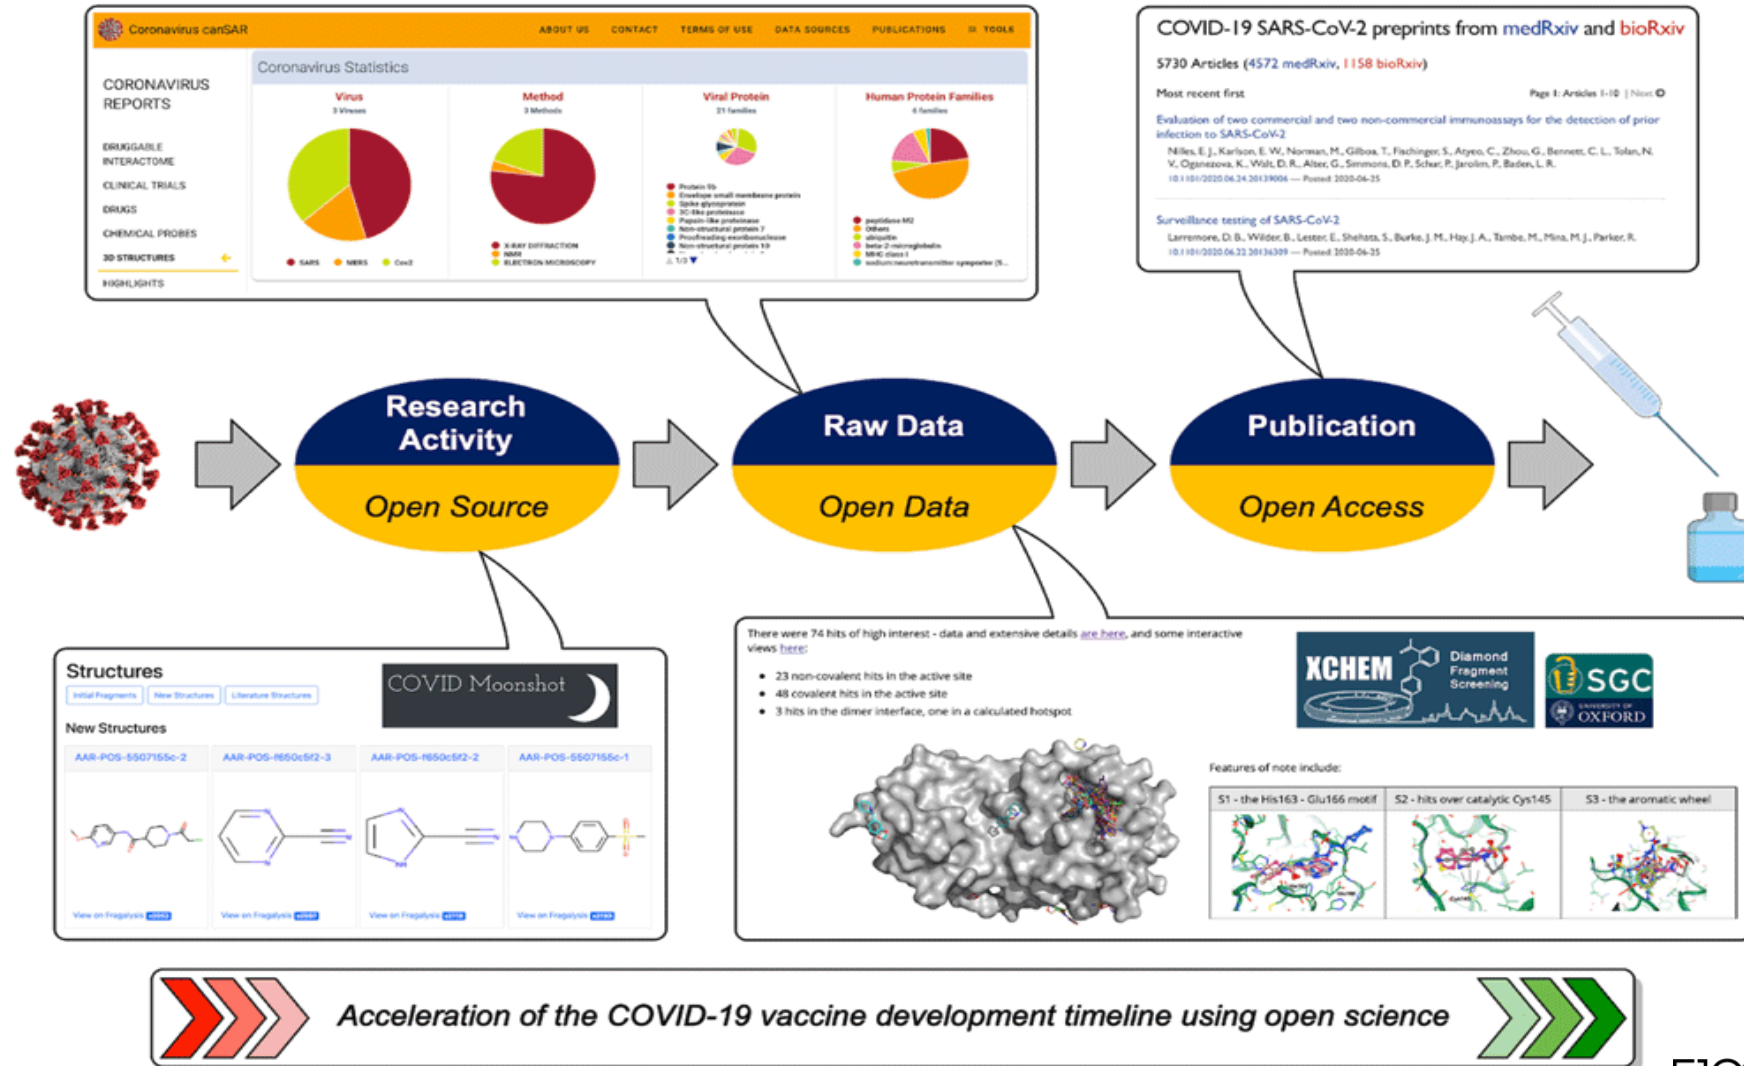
Coronavirus canSAR ABOUT US CONTACT TERMS OF USE DATA SOURCES PUBLICATIONS TOOLS

CORONAVIRUS REPORTS

DRUGGABLE INTERACTOME

CLINICAL TRIALS

DRUGS

CHEMICAL PROBES

3D STRUCTURES

HIGHLIGHTS

Coronavirus Statistics

Virus
3 Viruses

SARS MERS Cov2

Method
3 Methods

X-RAY DIFFRACTION
NMR
ELECTRON MICROSCOPY

Viral Protein
21 families

Protein 9b
Envelope small membrane protein
Spike glycoprotein
3C-like proteinase
Papain-like proteinase
Non-structural protein 7
Proofreading exoribonuclease
Non-structural protein 10
1/3

Human Protein Families
6 families

peptidase M2
Others
ubiquitin
beta-2-microglobulin
MHC class I
sodium:neurotransmitter symporter (S...

COVID-19 SARS-CoV-2 preprints from medRxiv and bioRxiv

5730 Articles (4572 medRxiv, 1158 bioRxiv)

Most recent first

Page 1: Articles 1-10 | Next

Evaluation of two commercial and two non-commercial immunoassays for the detection of prior infection to SARS-CoV-2

Nilles, E. J., Karlson, E. W., Norman, M., Gilboa, T., Fischinger, S., Atyeo, C., Zhou, G., Bennett, C. L., Tolan, N. V., Oganezova, K., Walt, D. R., Alter, G., Simmons, D. P., Schur, P., Jarolim, P., Baden, L. R.
10.1101/2020.06.24.20139006 — Posted: 2020-06-25

Surveillance testing of SARS-CoV-2

Larremore, D. B., Wilder, B., Lester, E., Shehata, S., Burke, J. M., Hay, J. A., Tambe, M., Mina, M. J., Parker, R.
10.1101/2020.06.22.20136309 — Posted: 2020-06-25

Research Activity
Open Source

Raw Data
Open Data

Publication
Open Access

Structures

Initial Fragments New Structures Literature Structures

COVID Moonshot

New Structures

AAR-POS-5507155c-2 AAR-POS-f650c5f2-3 AAR-POS-f650c5f2-2 AAR-POS-5507155c-1

View on Fragalysis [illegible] View on Fragalysis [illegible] View on Fragalysis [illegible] View on Fragalysis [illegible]

There were 74 hits of high interest - data and extensive details are here, and some interactive views here:

• 23 non-covalent hits in the active site
• 48 covalent hits in the active site
• 3 hits in the dimer interface, one in a calculated hotspot

XCHEM Diamond Fragment Screening

SGC UNIVERSITY OF OXFORD

Features of note include:

| S1 - the His163 - Glu166 motif | S2 - hits over catalytic Cys145 | S3 - the aromatic wheel |
|---|---|---|

Acceleration of the COVID-19 vaccine development timeline using open science